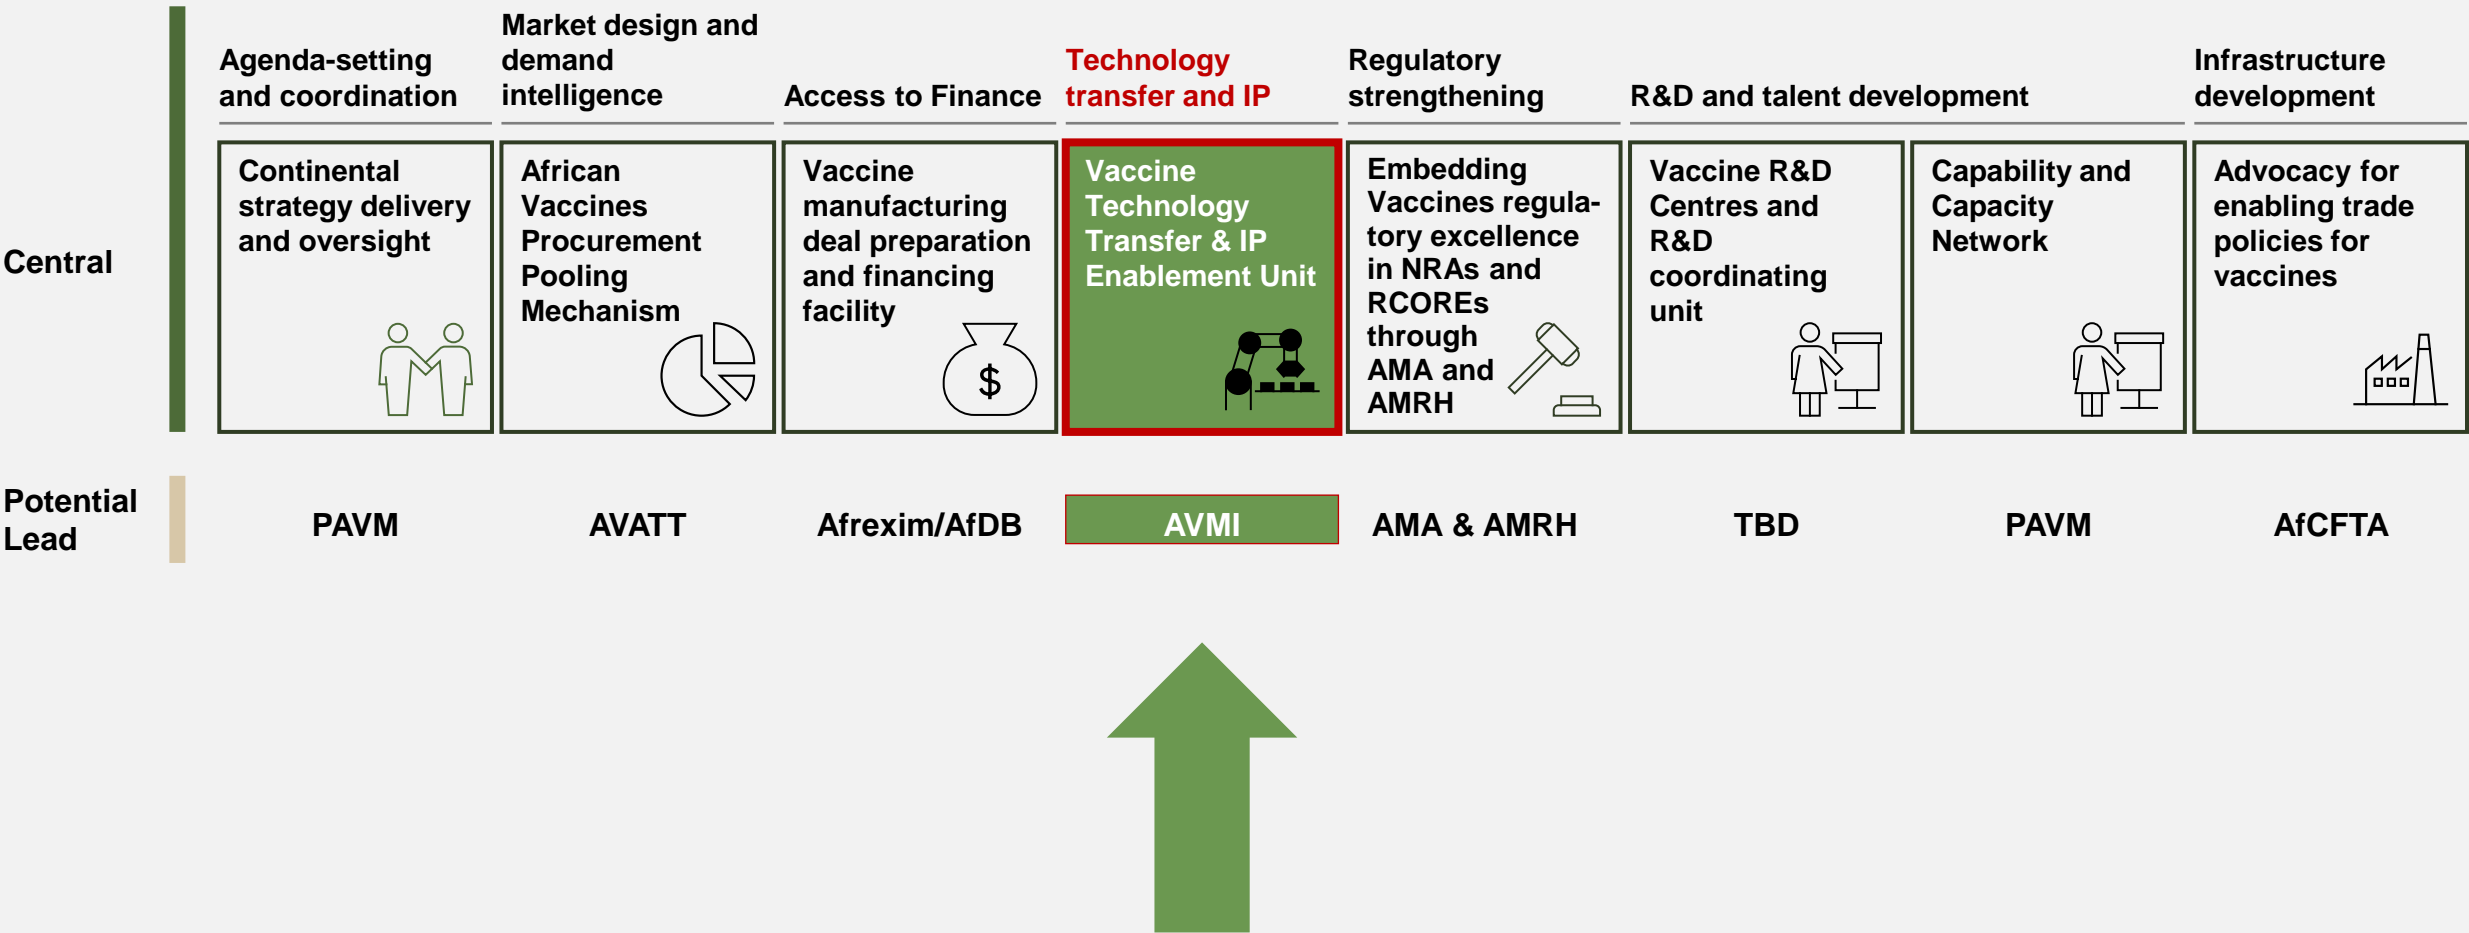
Agenda-setting and coordination

Market design and demand intelligence

Access to Finance

Technology transfer and IP

Regulatory strengthening

R&D and talent development

Infrastructure development

Central

Continental strategy delivery and oversight

African Vaccines Procurement Pooling Mechanism

Vaccine manufacturing deal preparation and financing facility

$

Vaccine Technology Transfer & IP Enablement Unit

Embedding Vaccines regulatory excellence in NRAs and RCOREs through AMA and AMRH

Vaccine R&D Centres and R&D coordinating unit

Capability and Capacity Network

Advocacy for enabling trade policies for vaccines

Potential Lead

PAVM

AVATT

Afrexim/AfDB

AVMI

AMA & AMRH

TBD

PAVM

AfCFTA